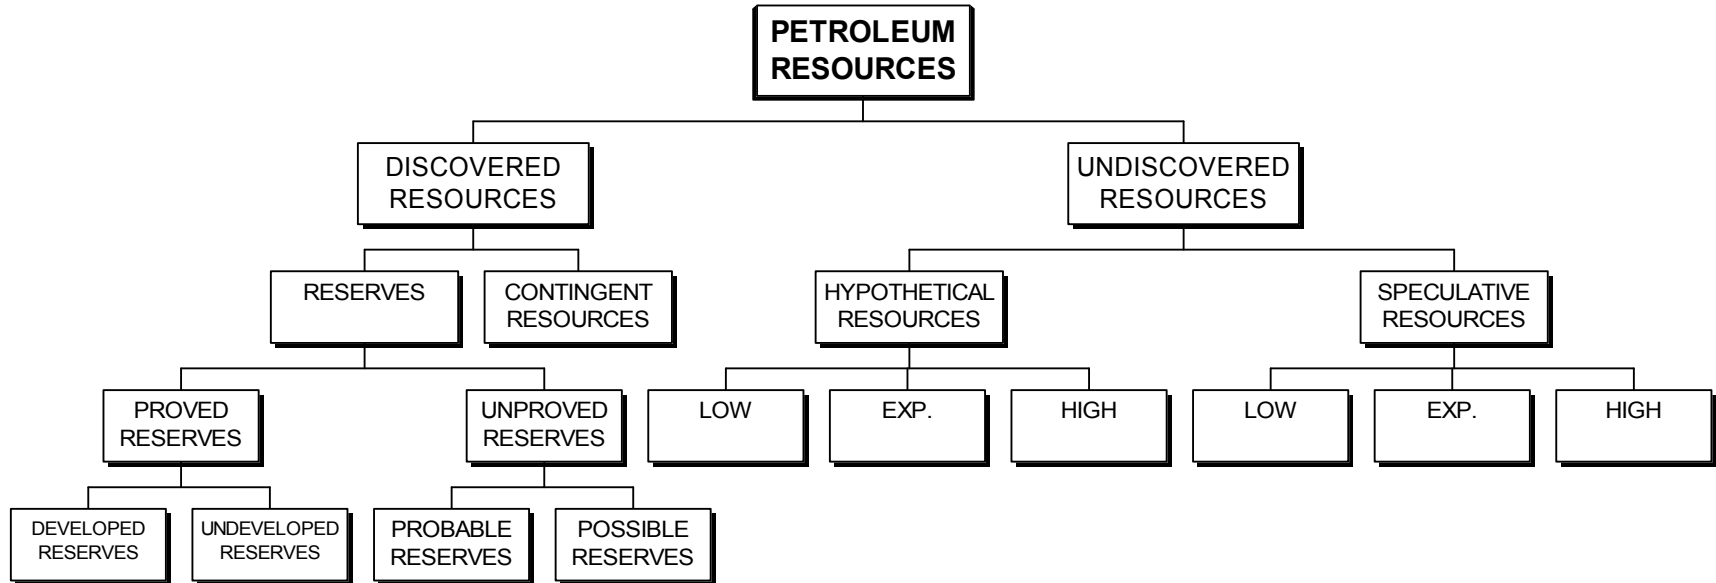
PETROLEUM RESOURCES

DISCOVERED RESOURCES

UNDISCOVERED RESOURCES

RESERVES

CONTINGENT RESOURCES

HYPOTHETICAL RESOURCES

SPECULATIVE RESOURCES

PROVED RESERVES

UNPROVED RESERVES

LOW

EXP.

HIGH

LOW

EXP.

HIGH

DEVELOPED RESERVES

UNDEVELOPED RESERVES

PROBABLE RESERVES

POSSIBLE RESERVES